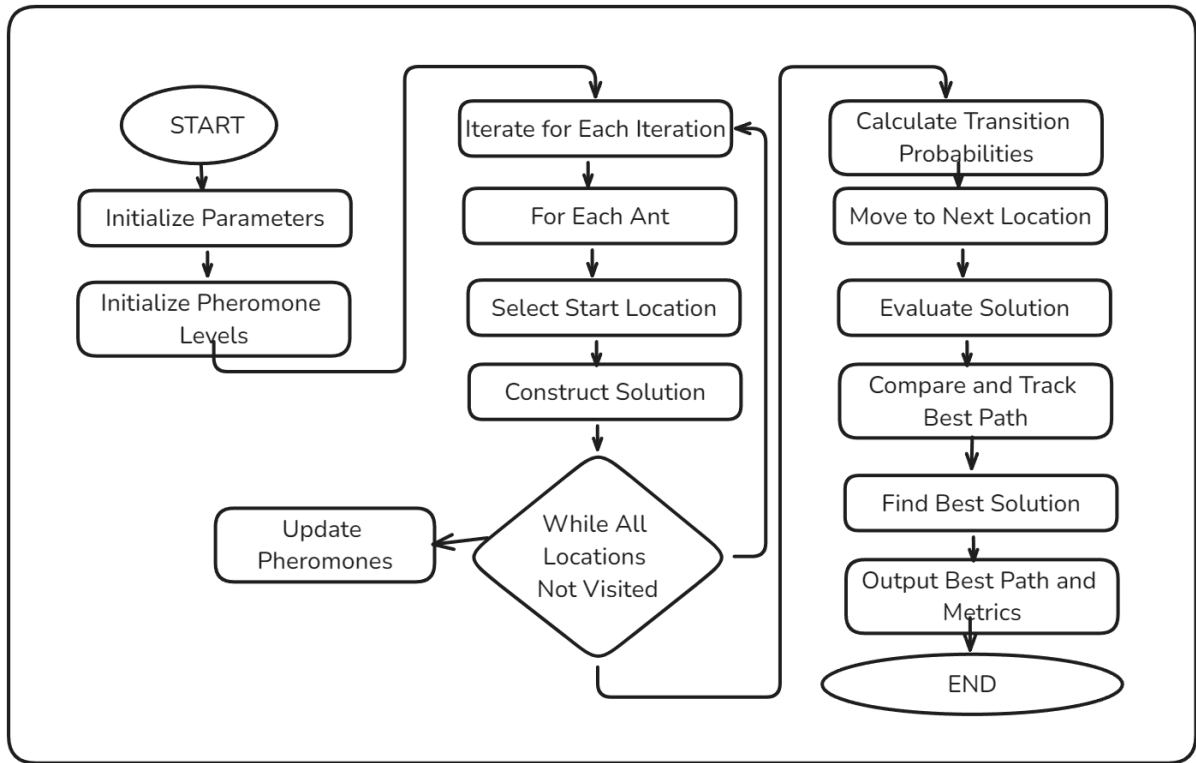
START

Initialize Parameters

Initialize Pheromone Levels

Iterate for Each Iteration

For Each Ant

Select Start Location

Construct Solution

While All Locations Not Visited

Update Pheromones

Calculate Transition Probabilities

Move to Next Location

Evaluate Solution

Compare and Track Best Path

Find Best Solution

Output Best Path and Metrics

END